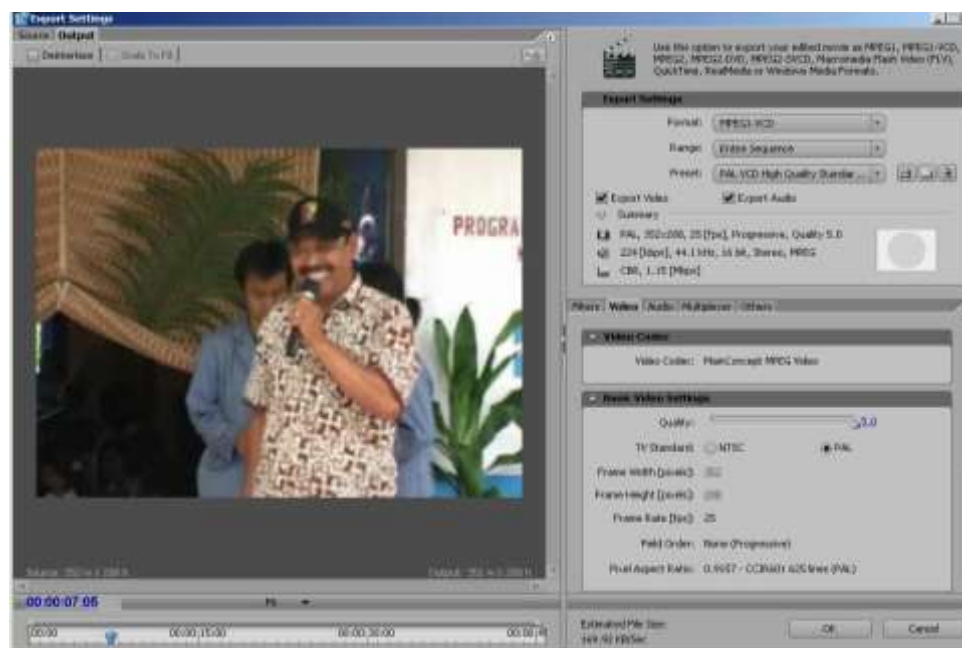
Export Settings

Source | Output

Deinterlace | Scale To Fill

PROGRA

Source: 352 w x 288 h

Output: 352 w x 288 h

00:00:07:05

Fit

00:00

00:00:15:00

00:00:30:00

00:00:4

Use this option to export your edited movie as MPEG1, MPEG1-VCD, MPEG2, MPEG2-DVD, MPEG2-SVCD, Macromedia Flash Video (FLV), QuickTime, RealMedia or Windows Media formats.

Export Settings

Format: MPEG1-VCD

Range: Entire Sequence

Preset: PAL VCD High Quality Standar...

Export Video

Export Audio

Summary

PAL, 352x288, 25 [fps], Progressive, Quality 5.0

224 [kbps], 44.1 kHz, 16 bit, Stereo, MPEG

CBR, 1.15 [Mbps]

Filters | Video | Audio | Multiplexer | Others

Video Codec

Video Codec: MainConcept MPEG Video

Basic Video Settings

Quality: 5.0

TV Standard: NTSC PAL

Frame Width [pixels]: 352

Frame Height [pixels]: 288

Frame Rate [fps]: 25

Field Order: None (Progressive)

Pixel Aspect Ratio: 0.9157 - CCIR601 625 lines (PAL)

Estimated File Size:
169.92 KB/Sec

OK

Cancel